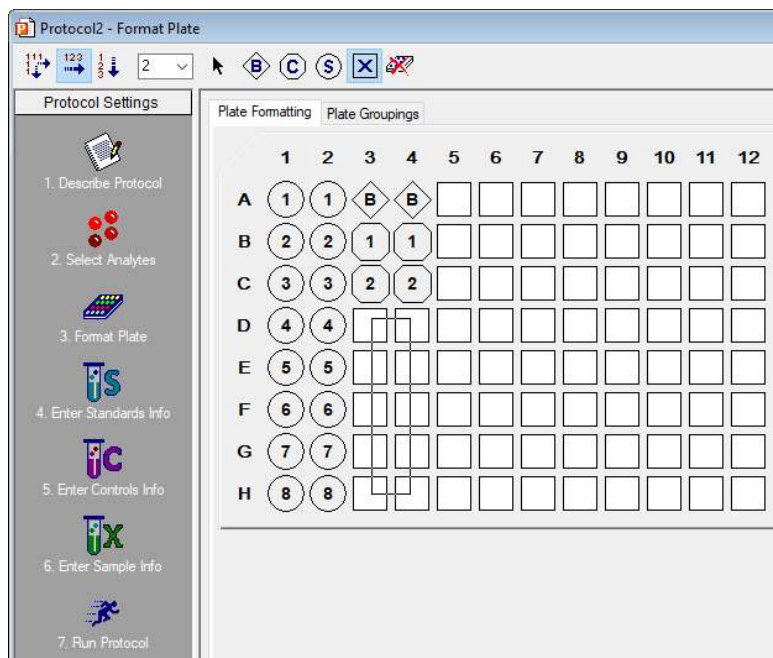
Protocol2 - Format Plate

2

Protocol Settings

1. Describe Protocol

2. Select Analytes

3. Format Plate

4. Enter Standards Info

5. Enter Controls Info

6. Enter Sample Info

7. Run Protocol

Plate Formatting | Plate Groupings

|   | 1 | 2 | 3 | 4 | 5 | 6 | 7 | 8 | 9 | 10 | 11 | 12 |
|---|---|---|---|---|---|---|---|---|---|---|---|---|
| A | 1 | 1 | B | B | | | | | | | | |
| B | 2 | 2 | 1 | 1 | | | | | | | | |
| C | 3 | 3 | 2 | 2 | | | | | | | | |
| D | 4 | 4 | | | | | | | | | | |
| E | 5 | 5 | | | | | | | | | | |
| F | 6 | 6 | | | | | | | | | | |
| G | 7 | 7 | | | | | | | | | | |
| H | 8 | 8 | | | | | | | | | | |